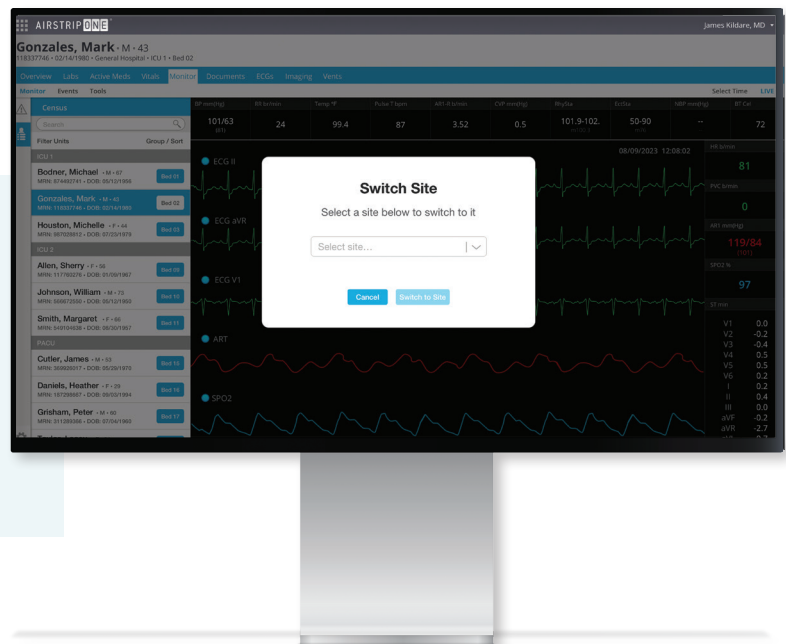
AIRSTRIP ONE

James Kildare, MD

Gonzales, Mark • M • 43
118337746 • 02/14/1980 • General Hospital • ICU 1 • Bed 02

Overview Labs Active Meds Vitals Monitor Documents ECGs Imaging Vents

Monitor Events Tools

Select Time LIVE

Census

Search

Filter Units Group / Sort

ICU 1

Bodner, Michael • M • 67
MRN: 974492741 • DOB: 05/12/1956
Bed 01

Gonzales, Mark • M • 43
MRN: 118337746 • DOB: 02/14/1980
Bed 02

Houston, Michelle • F • 44
MRN: 997028912 • DOB: 07/23/1979
Bed 03

ICU 2

Allen, Sherry • F • 56
MRN: 117792278 • DOB: 01/09/1967
Bed 09

Johnson, William • M • 73
MRN: 506672550 • DOB: 05/12/1950
Bed 10

Smith, Margaret • F • 66
MRN: 549194636 • DOB: 09/30/1957
Bed 11

PACU

Cutler, James • M • 53
MRN: 309005017 • DOB: 05/26/1970
Bed 15

Daniels, Heather • F • 29
MRN: 107295667 • DOB: 09/02/1994
Bed 16

Grisham, Peter • M • 60
MRN: 311093566 • DOB: 07/04/1963
Bed 17

BP mm(Hg) | RR br/min | Temp °F | Pulse T/bpm | ART-II b/min | CVP mm(Hg) | RhySta | EctSta | NBP mm(Hg) | RT Cal

101/63 (81) | 24 | 99.4 | 87 | 3.52 | 0.5 | 101.9-102. | 50-90 | -- | 72

ECG II

08/09/2023 12:08:02

HR b/min
81

PVC b/min
0

ART mm(Hg)
119/84
(101)

SPO2 %
97

ST mm
V1 0.0
V2 -0.2
V3 -0.4
V4 0.5
V5 0.5
V6 0.2
I 0.2
II 0.4
III 0.0
aVF -0.2
aVR -2.7

ECG aVR

ECG V1

ART

SPO2

Switch Site
Select a site below to switch to it
Select site...
Cancel
Switch to Site